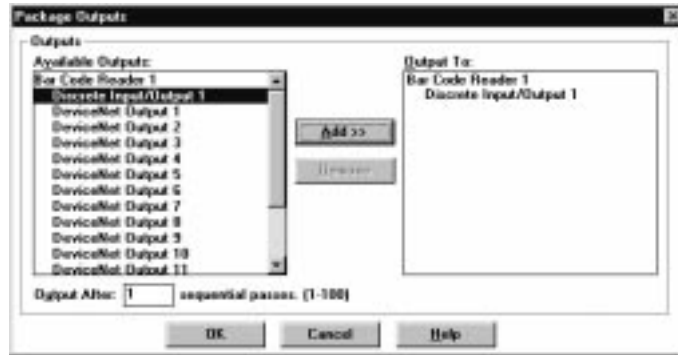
Package Outputs

Outputs

Available Outputs:

Bar Code Reader 1
Discrete Input/Output 1
DeviceNet Output 1
DeviceNet Output 2
DeviceNet Output 3
DeviceNet Output 4
DeviceNet Output 5
DeviceNet Output 6
DeviceNet Output 7
DeviceNet Output 8
DeviceNet Output 9
DeviceNet Output 10
DeviceNet Output 11

Add >>

Remove

Output To:

Bar Code Reader 1
Discrete Input/Output 1

Output After: 1 sequential passes: (1-100)

OK

Cancel

Help